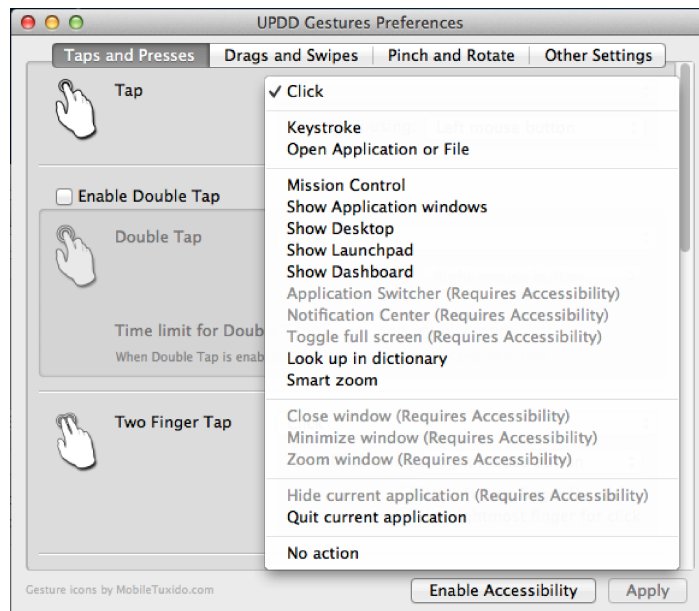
UPDD Gestures Preferences

Taps and Presses | Drags and Swipes | Pinch and Rotate | Other Settings

Tap

Enable Double Tap

Double Tap

Time limit for Doub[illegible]

When Double Tap is enab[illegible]

Two Finger Tap

✓ Click

Keystroke
Open Application or File

Mission Control
Show Application windows
Show Desktop
Show Launchpad
Show Dashboard
Application Switcher (Requires Accessibility)
Notification Center (Requires Accessibility)
Toggle full screen (Requires Accessibility)
Look up in dictionary
Smart zoom

Close window (Requires Accessibility)
Minimize window (Requires Accessibility)
Zoom window (Requires Accessibility)

Hide current application (Requires Accessibility)
Quit current application

No action

Gesture icons by MobileTuxido.com

Enable Accessibility

Apply